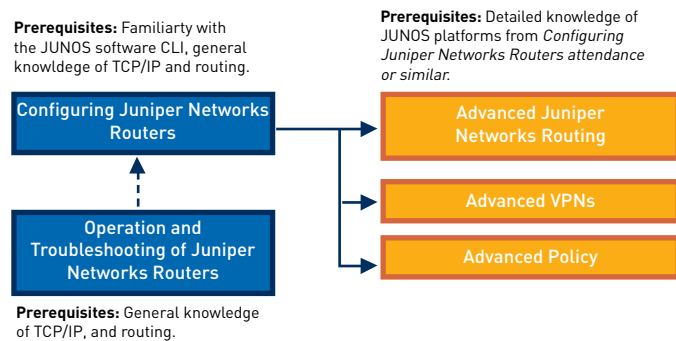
**Prerequisites:** Familiarty with the JUNOS software CLI, general knowldege of TCP/IP and routing.

Configuring Juniper Networks Routers

Operation and Troubleshooting of Juniper Networks Routers

**Prerequisites:** General knowledge of TCP/IP, and routing.

**Prerequisites:** Detailed knowledge of JUNOS platforms from *Configuring Juniper Networks Routers attendance or similar.*

Advanced Juniper Networks Routing

Advanced VPNs

Advanced Policy